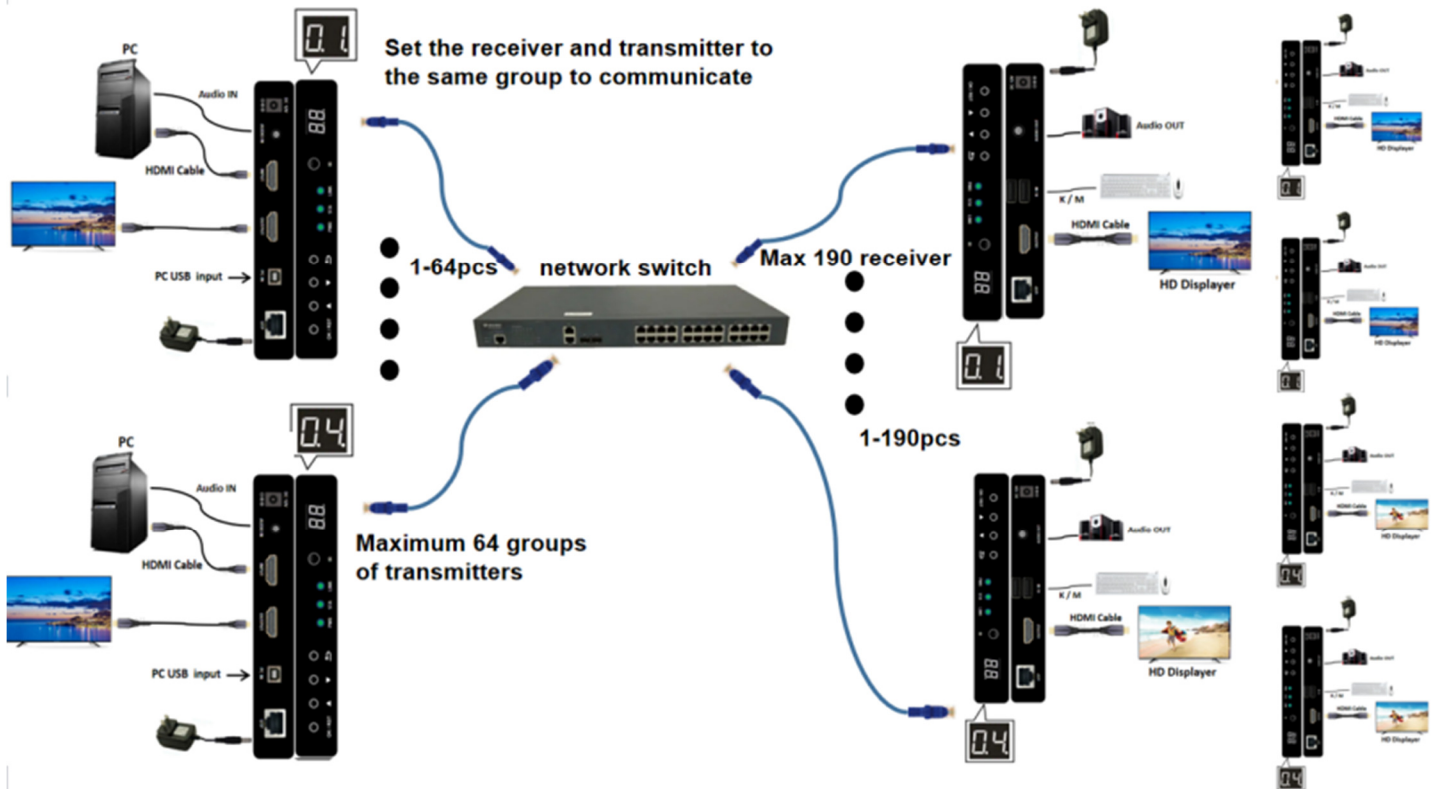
PC

0.1

Set the receiver and transmitter to the same group to communicate

Audio IN

HDMI Cable

PC USB input

1-64pcs

network switch

Max 190 receiver

Audio OUT

K / M

HDMI Cable

HD Displayer

0.1

1-190pcs

PC

0.4

Audio IN

HDMI Cable

PC USB input

Maximum 64 groups of transmitters

Audio OUT

K / M

HDMI Cable

HD Displayer

0.4

Audio OUT

K / M

HDMI Cable

HD Displayer

0.1

Audio OUT

K / M

HDMI Cable

HD Displayer

0.1

Audio OUT

K / M

HDMI Cable

HD Displayer

0.4

Audio OUT

K / M

HDMI Cable

HD Displayer

0.4